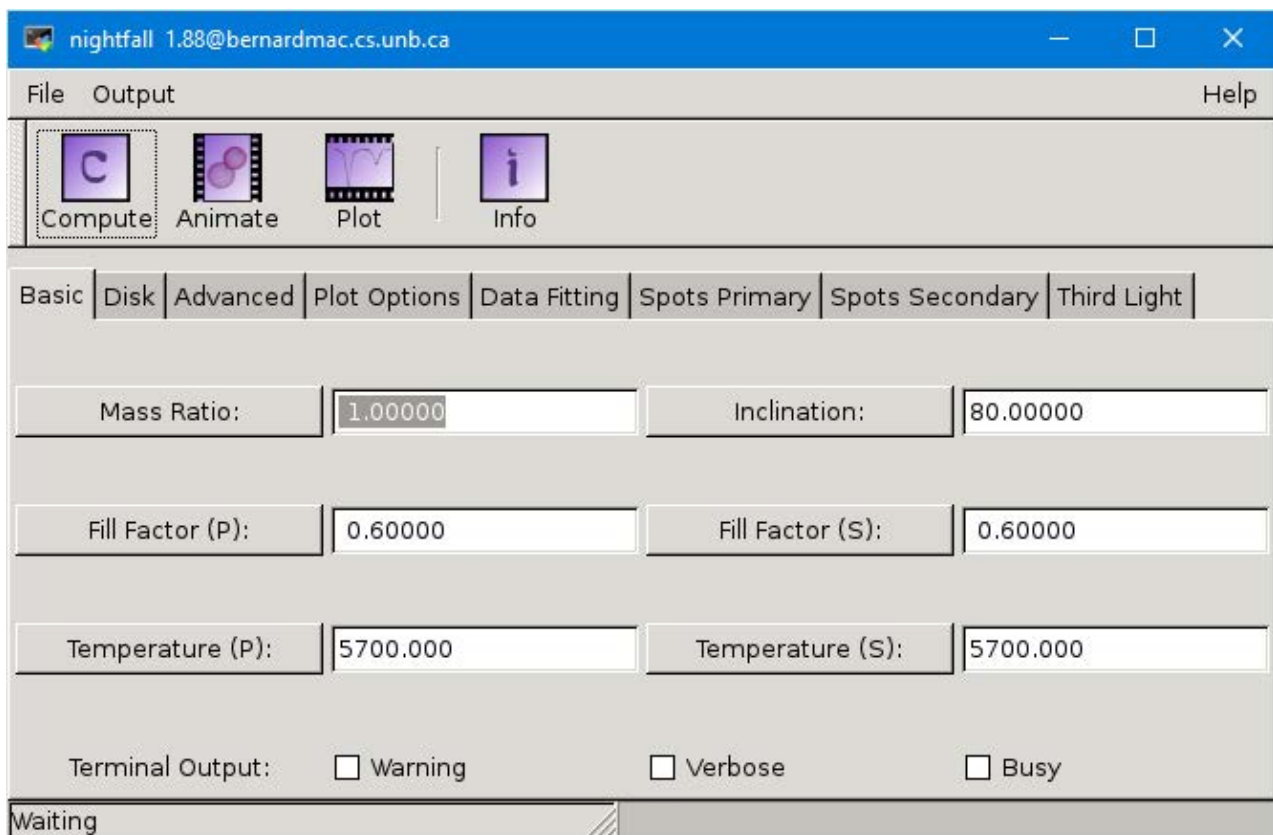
nightfall 1.88@bernardmac.cs.unb.ca

File Output Help

C
Compute Animate Plot i
Info

Basic | Disk | Advanced | Plot Options | Data Fitting | Spots Primary | Spots Secondary | Third Light

Mass Ratio: 1.00000 Inclination: 80.00000

Fill Factor (P): 0.60000 Fill Factor (S): 0.60000

Temperature (P): 5700.000 Temperature (S): 5700.000

Terminal Output: Warning Verbose Busy

Waiting